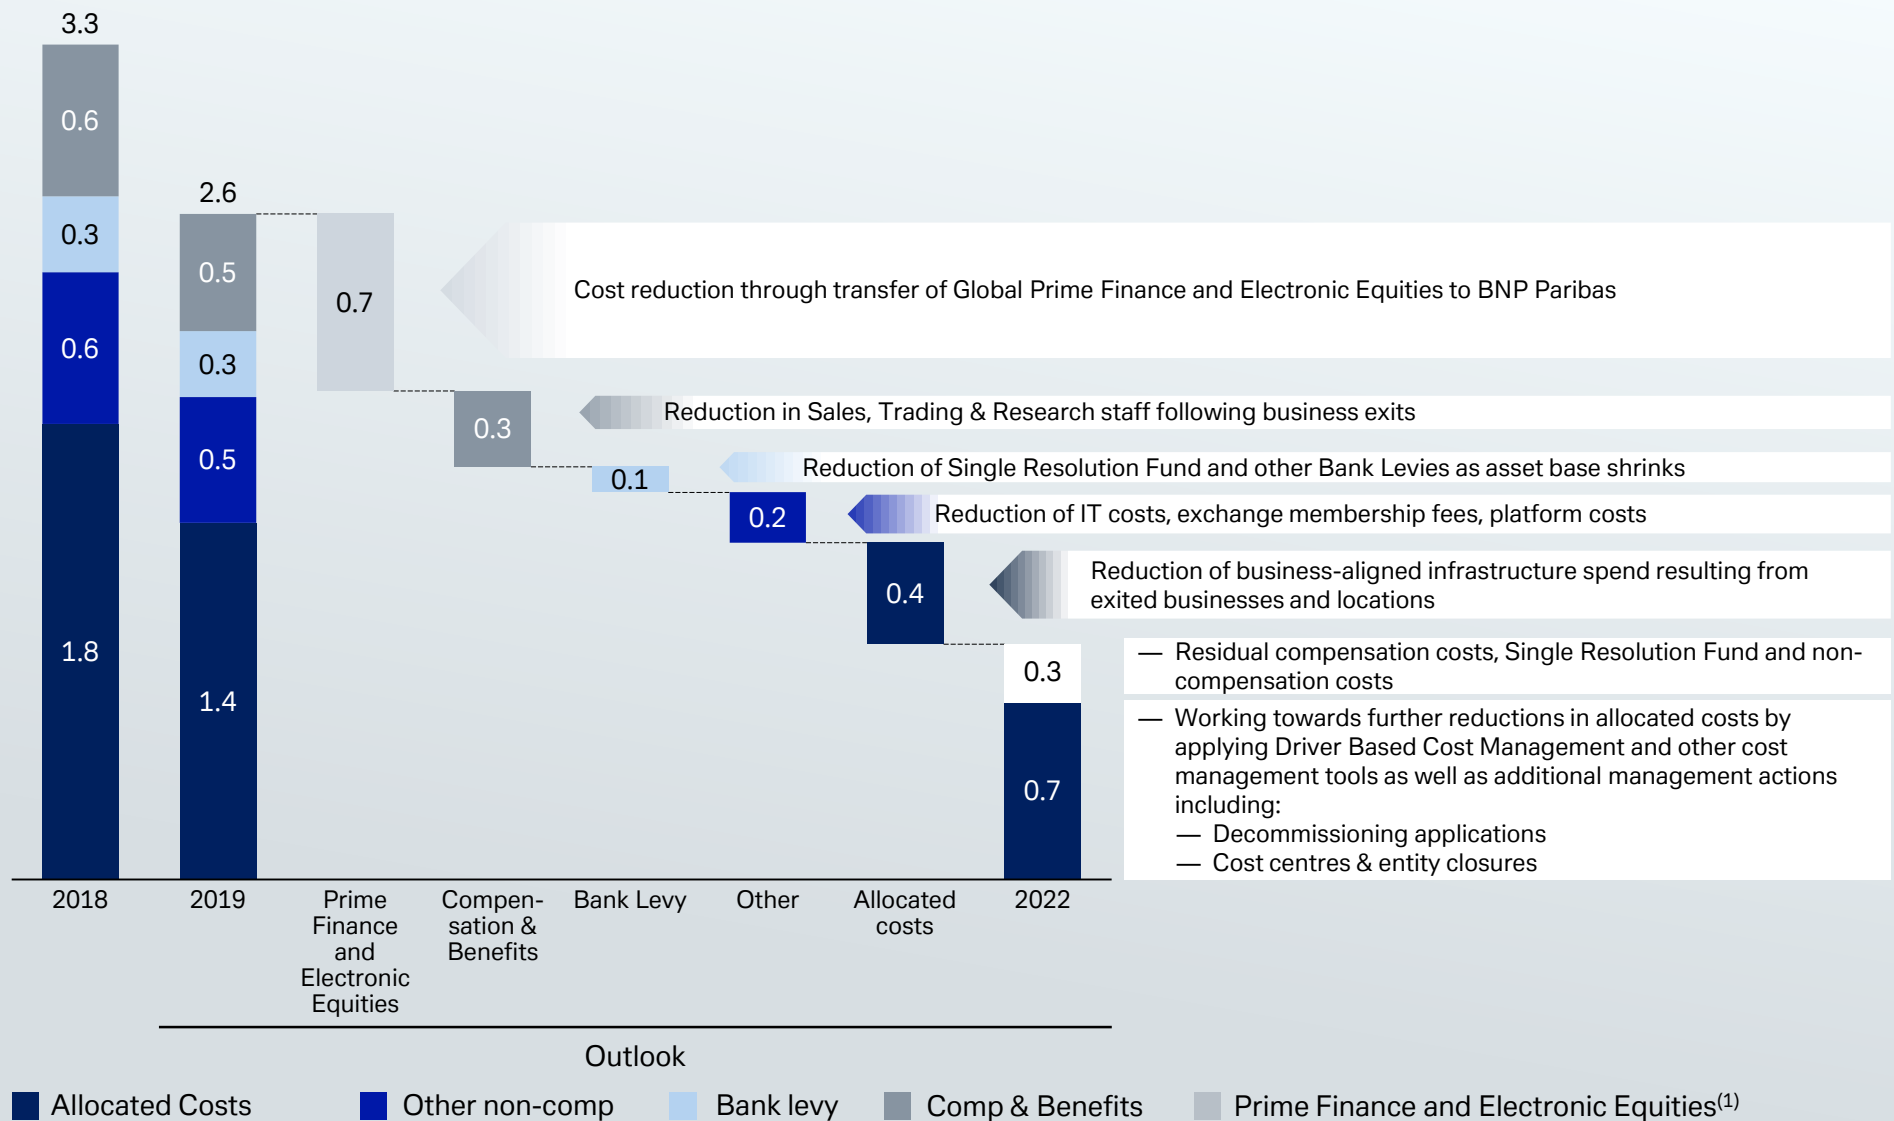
3.3

0.6

0.3

0.6

1.8

2.6

0.5

0.3

0.5

1.4

0.7

0.3

0.1

0.2

0.4

0.3

0.7

Cost reduction through transfer of Global Prime Finance and Electronic Equities to BNP Paribas

Reduction in Sales, Trading & Research staff following business exits

Reduction of Single Resolution Fund and other Bank Levies as asset base shrinks

Reduction of IT costs, exchange membership fees, platform costs

Reduction of business-aligned infrastructure spend resulting from exited businesses and locations

— Residual compensation costs, Single Resolution Fund and non-compensation costs

— Working towards further reductions in allocated costs by applying Driver Based Cost Management and other cost management tools as well as additional management actions including:
— Decommissioning applications
— Cost centres & entity closures

2018

2019

Prime Finance and Electronic Equities

Compensation & Benefits

Bank Levy

Other

Allocated costs

2022

Outlook

Allocated Costs

Other non-comp

Bank levy

Comp & Benefits

Prime Finance and Electronic Equities$^{(1)}$